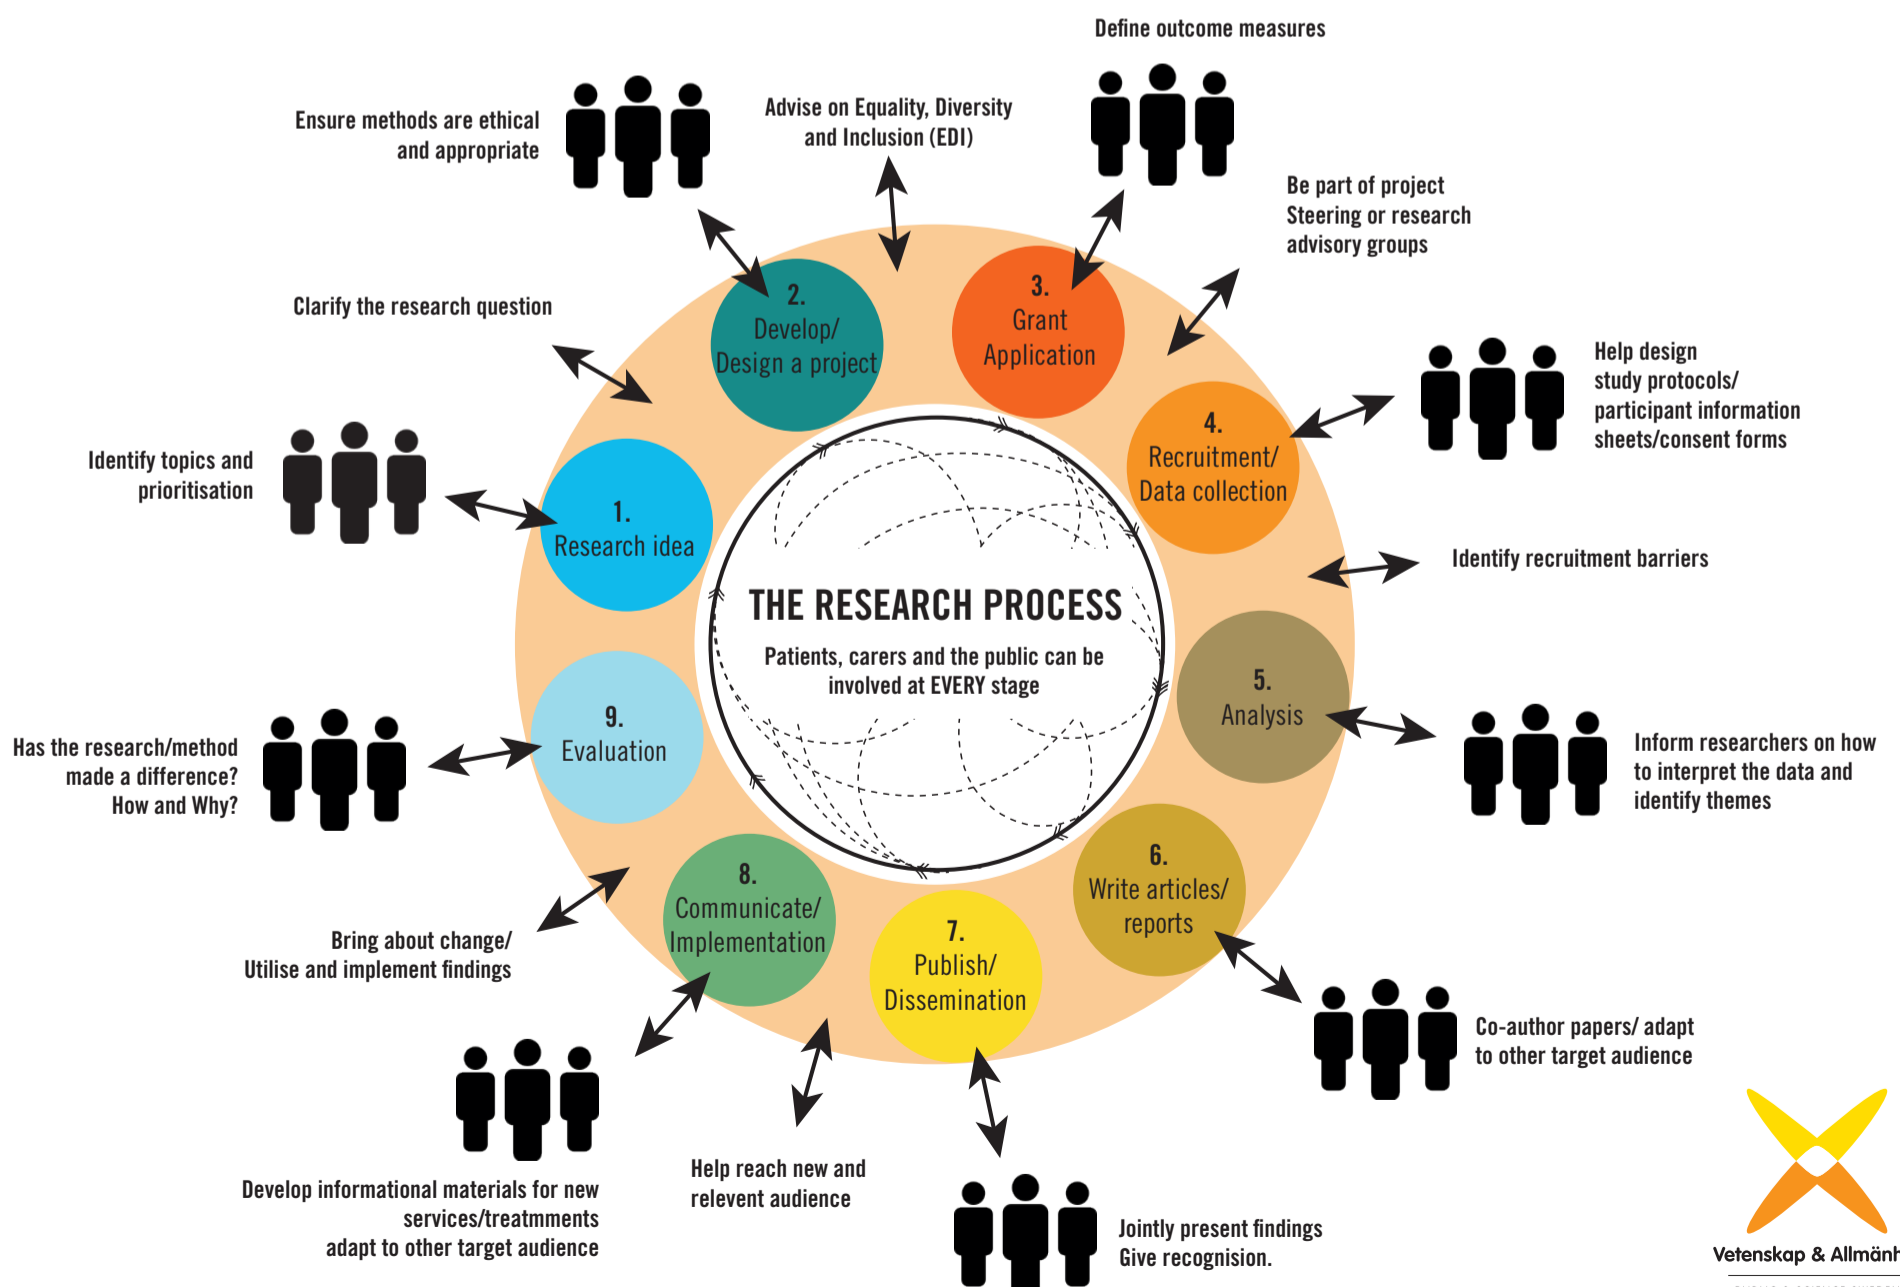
Define outcome measures

Ensure methods are ethical and appropriate

Advise on Equality, Diversity and Inclusion (EDI)

Be part of project Steering or research advisory groups

Clarify the research question

2. Develop/ Design a project

3. Grant Application

Help design study protocols/ participant information sheets/consent forms

Identify topics and prioritisation

4. Recruitment/ Data collection

1. Research idea

Identify recruitment barriers

THE RESEARCH PROCESS

Patients, carers and the public can be involved at EVERY stage

5. Analysis

9. Evaluation

Has the research/method made a difference? How and Why?

Inform researchers on how to interpret the data and identify themes

6. Write articles/ reports

8. Communicate/ Implementation

7. Publish/ Dissemination

Bring about change/ Utilise and implement findings

Co-author papers/ adapt to other target audience

Develop informational materials for new services/treatmments adapt to other target audience

Help reach new and relevent audience

Jointly present findings Give recognition.

Vetenskap & Allmänh